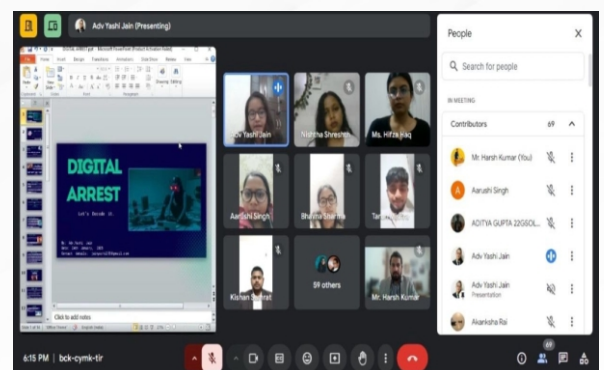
Adv Yashi Jain (Presenting)

DIGITAL ARREST

Let's Decode it.

Click to add notes

Adv Yashi Jain
Nishtha Shresth
Ms. Hifza Iraq
Aarushi Singh
Bhavna Sharma
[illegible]
Kishan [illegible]
59 others
Mr. Harsh Kumar

People

Search for people

IN MEETING

Contributors 69

Mr. Harsh Kumar (You)
Aarushi Singh
ADITYA GUPTA 22GSOL...
Adv Yashi Jain
Adv Yashi Jain
Presentation
Akanksha Rai

6:15 PM | bck-cymk-tir

69